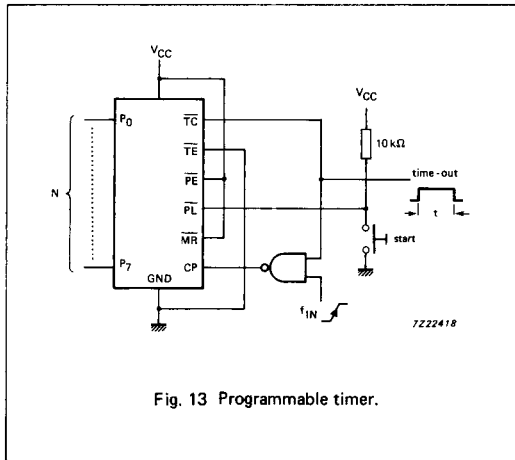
$V_{CC}$

$P_0$

$\overline{TC}$

$\overline{TE}$

$\overline{PE}$

$\overline{PL}$

$\overline{MR}$

N

$P_7$

GND

CP

$V_{CC}$

10 kΩ

time-out

t

start

$f_{IN}$

7Z22418

Fig. 13 Programmable timer.